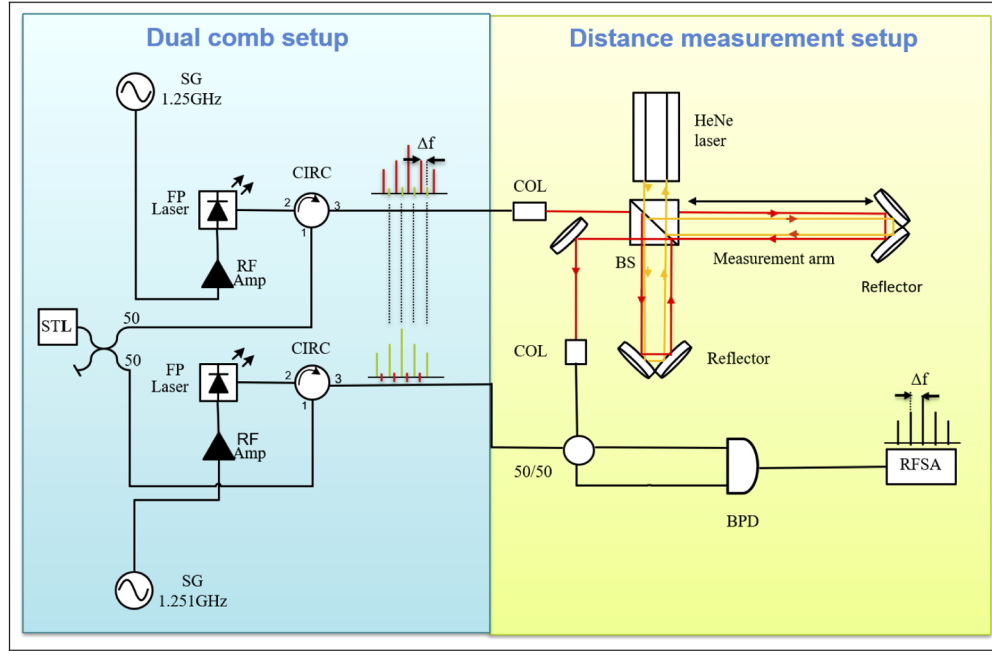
Dual comb setup

SG
1.25GHz

FP
Laser

RF
Amp

CIRC
2
3
1

Δf

STL
50
50

FP
Laser

RF
Amp

CIRC
2
3
1

SG
1.251GHz

Distance measurement setup

HeNe
laser

COL

BS

Measurement arm

Reflector

COL

Reflector

Δf

50/50

RFSA

BPD